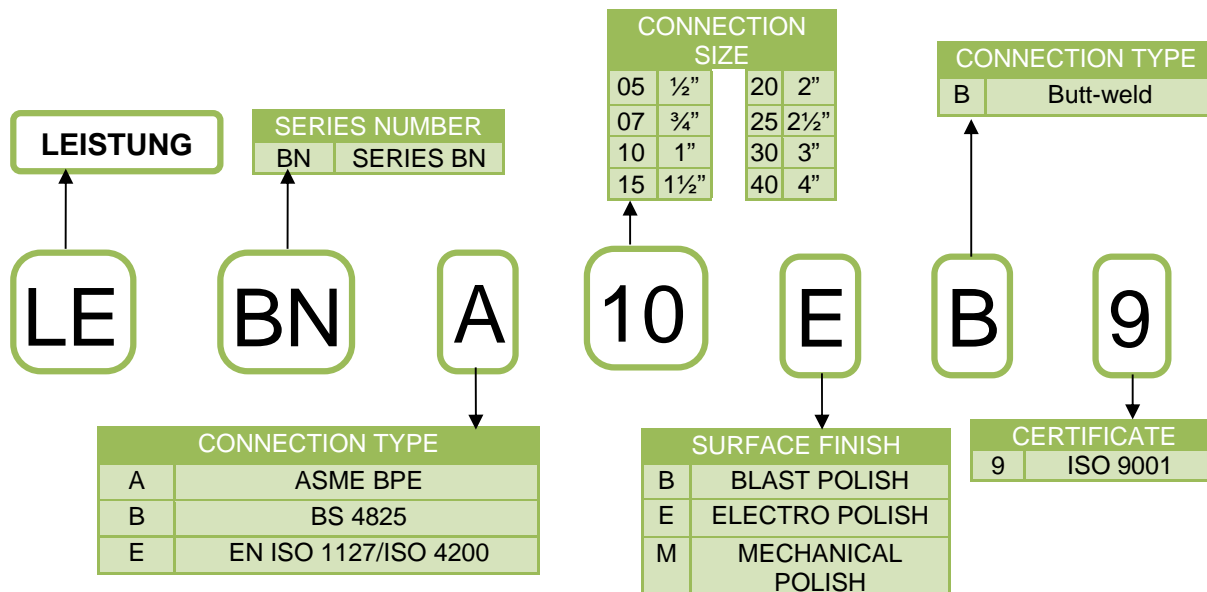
CONNECTION SIZE

| 05 | ½” |
|---|---|
| 07 | ¾” |
| 10 | 1” |
| 15 | 1½” |

| 20 | 2” |
|---|---|
| 25 | 2½” |
| 30 | 3” |
| 40 | 4” |

CONNECTION TYPE

| B | Butt-weld |
|---|---|

LEISTUNG

SERIES NUMBER

| BN | SERIES BN |
|---|---|

LE BN A 10 E B 9

CONNECTION TYPE

| A | ASME BPE |
|---|---|
| B | BS 4825 |
| E | EN ISO 1127/ISO 4200 |

SURFACE FINISH

| B | BLAST POLISH |
|---|---|
| E | ELECTRO POLISH |
| M | MECHANICAL POLISH |

CERTIFICATE

| 9 | ISO 9001 |
|---|---|